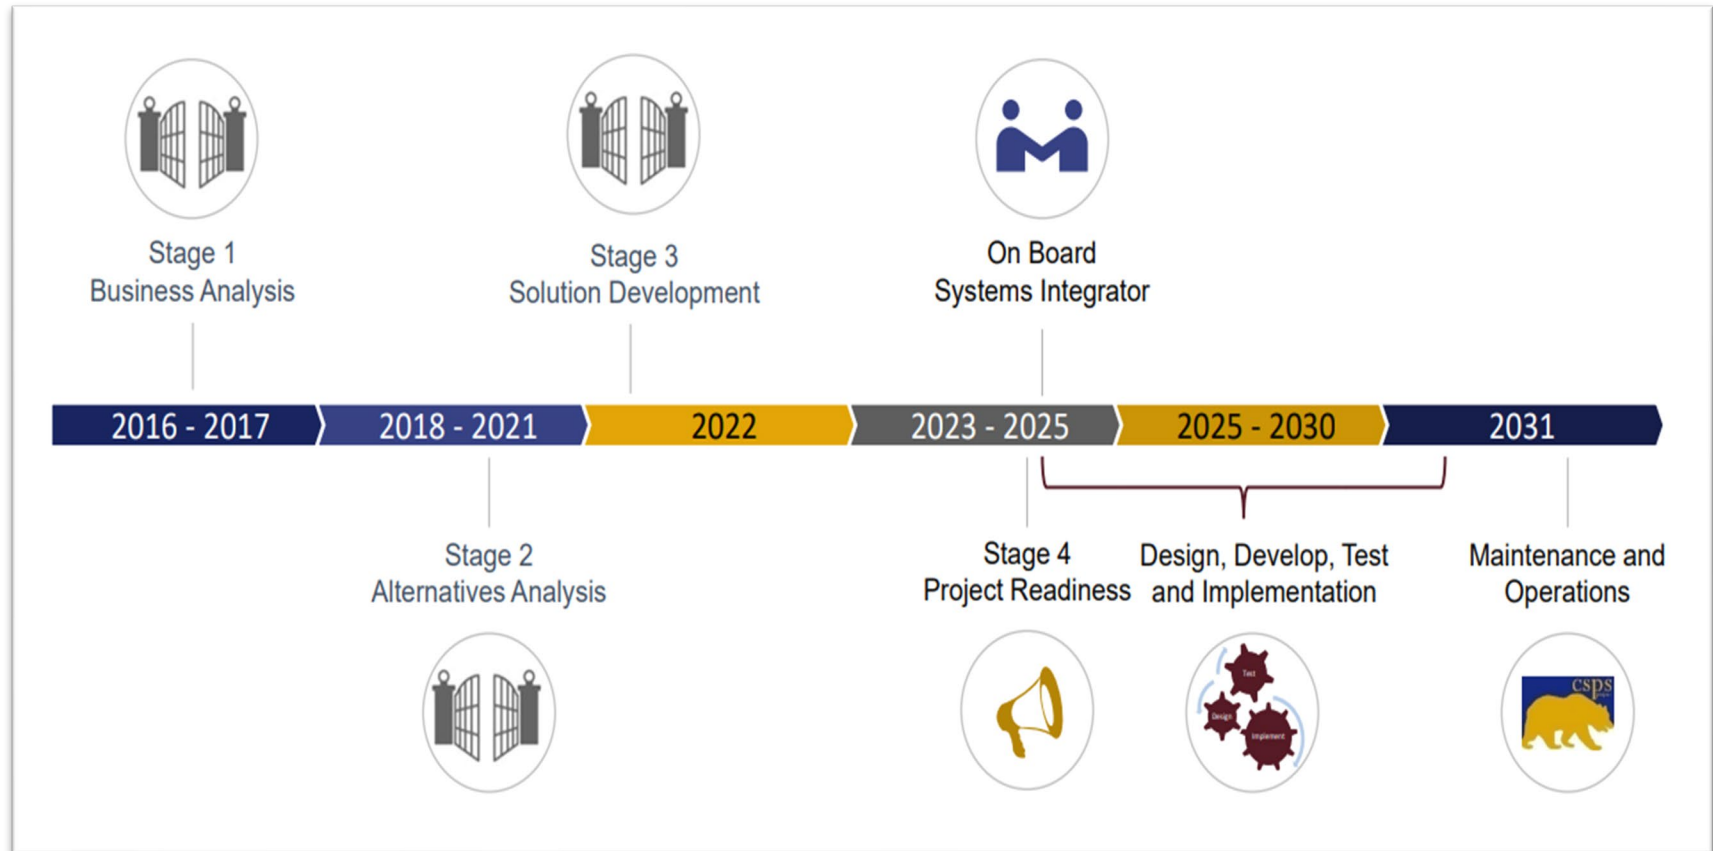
Stage 1
Business Analysis

Stage 3
Solution Development

On Board
Systems Integrator

2016 - 2017

2018 - 2021

2022

2023 - 2025

2025 - 2030

2031

Stage 2
Alternatives Analysis

Stage 4
Project Readiness

Design, Develop, Test and Implementation

Maintenance and Operations

Test

Design

Implement

csps